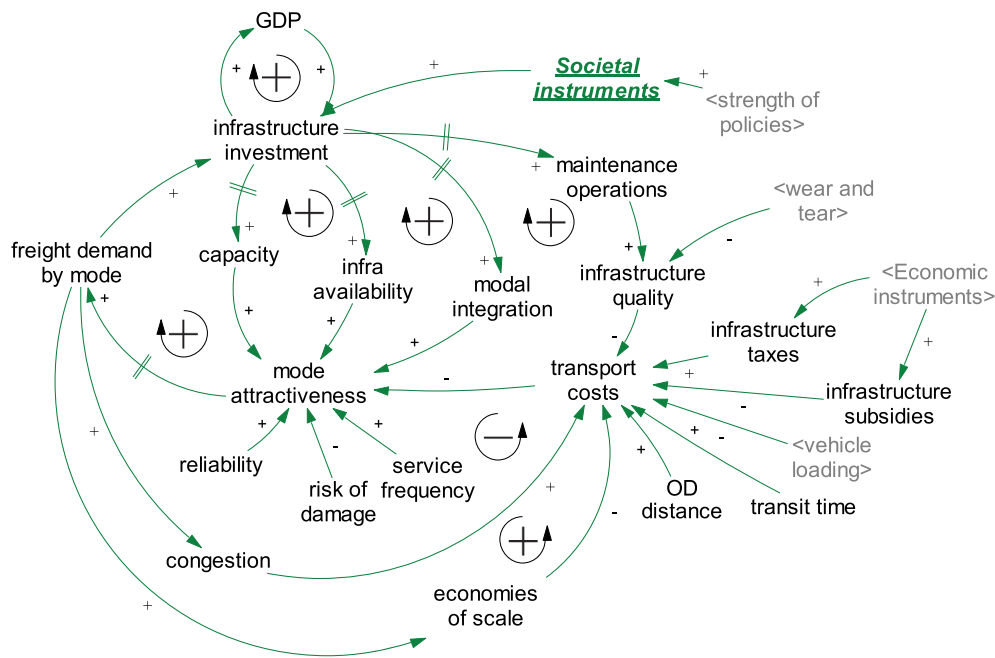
GDP

+ +

Societal instruments

+

<strength of policies>

infrastructure investment

maintenance operations

<wear and tear>

freight demand by mode

capacity

infra availability

modal integration

infrastructure quality

<Economic instruments>

infrastructure taxes

mode attractiveness

transport costs

infrastructure subsidies

<vehicle loading>

reliability

risk of damage

service frequency

OD distance

transit time

congestion

economies of scale

+ + + + + + + + + + + + + + + + + + + + + + +

- - - - - - -